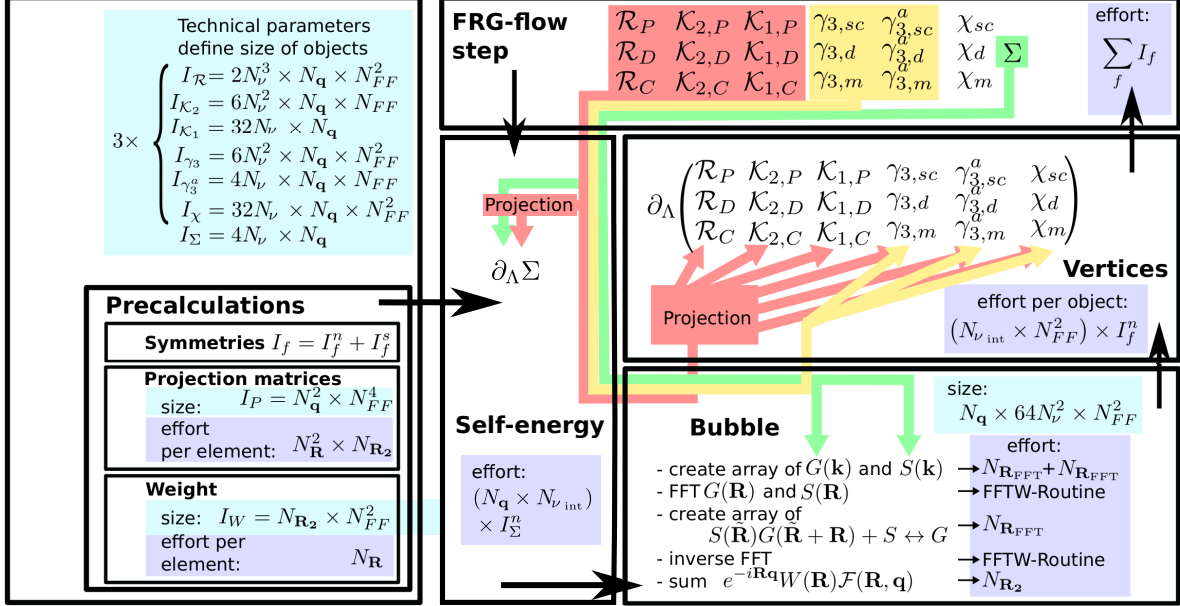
Technical parameters define size of objects

$3\times \begin{cases} I_{\mathcal{R}} = 2N_\nu^3 \times N_{\mathbf{q}} \times N_{FF}^2 \\ I_{\mathcal{K}_2} = 6N_\nu^2 \times N_{\mathbf{q}} \times N_{FF} \\ I_{\mathcal{K}_1} = 32N_\nu \times N_{\mathbf{q}} \\ I_{\gamma_3} = 6N_\nu^2 \times N_{\mathbf{q}} \times N_{FF}^2 \\ I_{\gamma_3^a} = 4N_\nu \times N_{\mathbf{q}} \times N_{FF} \\ I_\chi = 32N_\nu \times N_{\mathbf{q}} \times N_{FF}^2 \\ I_\Sigma = 4N_\nu \times N_{\mathbf{q}} \end{cases}$

FRG-flow step

$\mathcal{R}_P$ $\mathcal{K}_{2,P}$ $\mathcal{K}_{1,P}$ $\gamma_{3,sc}$ $\gamma_{3,sc}^a$ $\chi_{sc}$
$\mathcal{R}_D$ $\mathcal{K}_{2,D}$ $\mathcal{K}_{1,D}$ $\gamma_{3,d}$ $\gamma_{3,d}^a$ $\chi_d$ $\Sigma$
$\mathcal{R}_C$ $\mathcal{K}_{2,C}$ $\mathcal{K}_{1,C}$ $\gamma_{3,m}$ $\gamma_{3,m}^a$ $\chi_m$

effort:
$\sum_f I_f$

Projection

$\partial_\Lambda \Sigma$

$\partial_\Lambda \begin{pmatrix} \mathcal{R}_P & \mathcal{K}_{2,P} & \mathcal{K}_{1,P} & \gamma_{3,sc} & \gamma_{3,sc}^a & \chi_{sc} \\ \mathcal{R}_D & \mathcal{K}_{2,D} & \mathcal{K}_{1,D} & \gamma_{3,d} & \gamma_{3,d}^a & \chi_d \\ \mathcal{R}_C & \mathcal{K}_{2,C} & \mathcal{K}_{1,C} & \gamma_{3,m} & \gamma_{3,m}^a & \chi_m \end{pmatrix}$

Vertices

Projection

effort per object:
$(N_{\nu\ \mathrm{int}} \times N_{FF}^2) \times I_f^n$

Precalculations

Symmetries $I_f = I_f^n + I_f^s$

Projection matrices
size: $I_P = N_{\mathbf{q}}^2 \times N_{FF}^4$
effort per element: $N_{\mathbf{R}}^2 \times N_{\mathbf{R_2}}$

Weight
size: $I_W = N_{\mathbf{R_2}} \times N_{FF}^2$
effort per element: $N_{\mathbf{R}}$

Self-energy

effort:
$(N_{\mathbf{q}} \times N_{\nu\ \mathrm{int}}) \times I_\Sigma^n$

Bubble

size:
$N_{\mathbf{q}} \times 64N_\nu^2 \times N_{FF}^2$

- create array of $G(\mathbf{k})$ and $S(\mathbf{k})$
- FFT $G(\mathbf{R})$ and $S(\mathbf{R})$
- create array of $S(\tilde{\mathbf{R}})G(\tilde{\mathbf{R}}+\mathbf{R}) + S \leftrightarrow G$
- inverse FFT
- sum $e^{-i\mathbf{Rq}}W(\mathbf{R})\mathcal{F}(\mathbf{R},\mathbf{q})$

effort:
$\rightarrow N_{\mathbf{R}_{\mathrm{FFT}}} + N_{\mathbf{R}_{\mathrm{FFT}}}$
$\rightarrow$ FFTW-Routine
$\rightarrow N_{\mathbf{R}_{\mathrm{FFT}}}$
$\rightarrow$ FFTW-Routine
$\rightarrow N_{\mathbf{R_2}}$